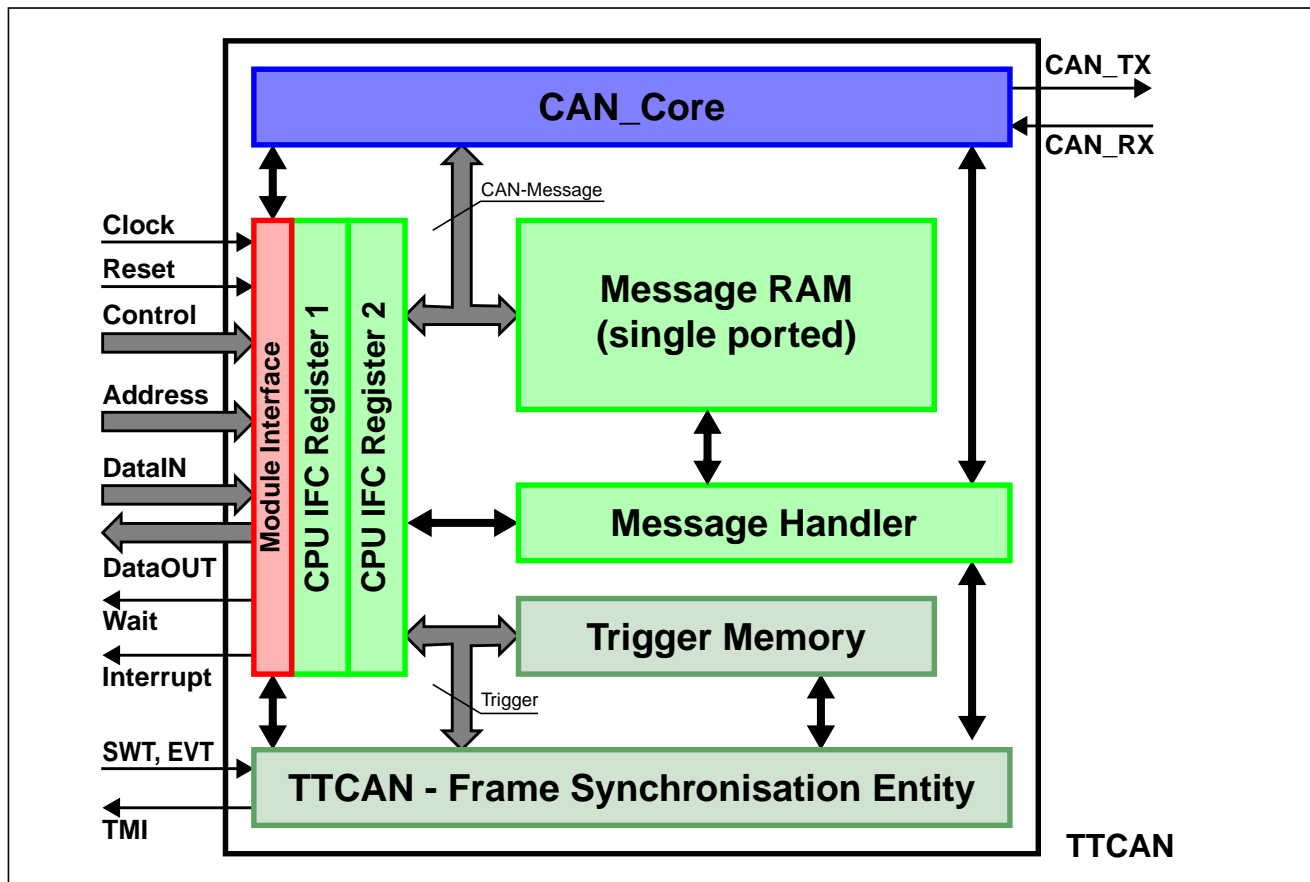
CAN_TX
CAN_Core
CAN_RX
CAN-Message
Clock
Reset
Control
Address
DataIN
DataOUT
Wait
Interrupt
Module Interface
CPU IFC Register 1
CPU IFC Register 2
Message RAM (single ported)
Message Handler
Trigger Memory
Trigger
SWT, EVT
TMI
TTCAN - Frame Synchronisation Entity
TTCAN